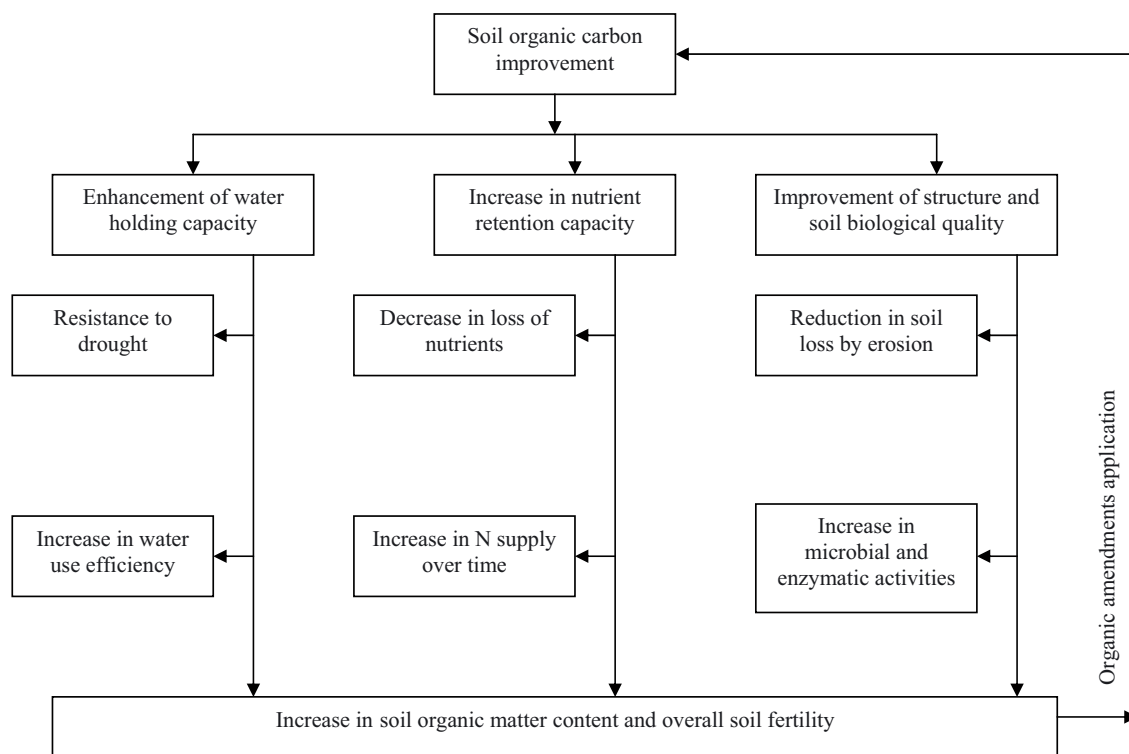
Soil organic carbon improvement

Enhancement of water holding capacity

Increase in nutrient retention capacity

Improvement of structure and soil biological quality

Resistance to drought

Decrease in loss of nutrients

Reduction in soil loss by erosion

Increase in water use efficiency

Increase in N supply over time

Increase in microbial and enzymatic activities

Organic amendments application

Increase in soil organic matter content and overall soil fertility